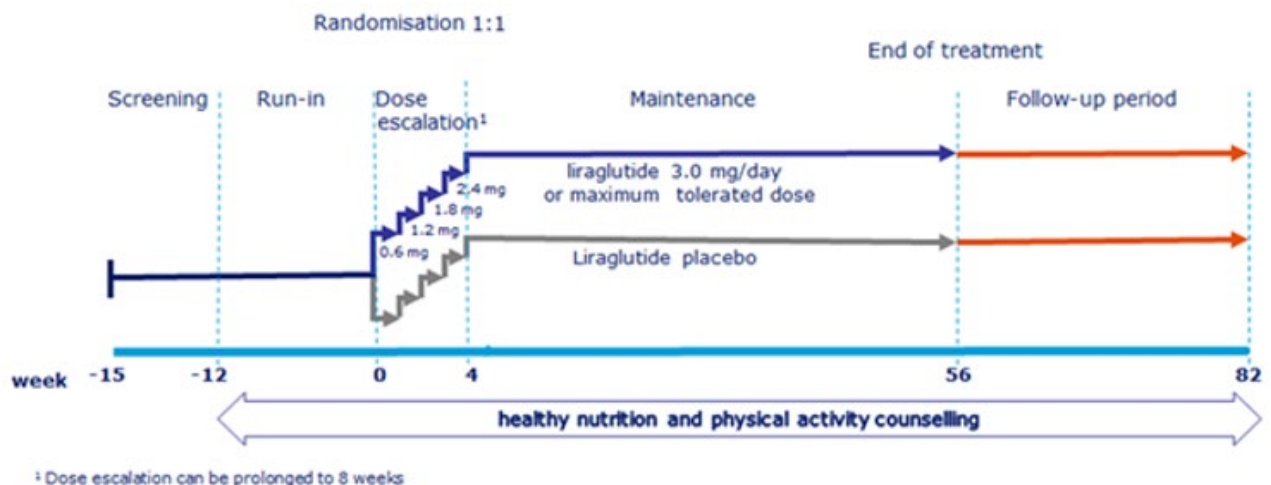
Randomisation 1:1

End of treatment

Screening

Run-in

Dose escalation¹

Maintenance

Follow-up period

2.4 mg

1.8 mg

1.2 mg

0.6 mg

liraglutide 3.0 mg/day or maximum tolerated dose

Liraglutide placebo

week -15 -12 0 4 56 82

healthy nutrition and physical activity counselling

¹ Dose escalation can be prolonged to 8 weeks